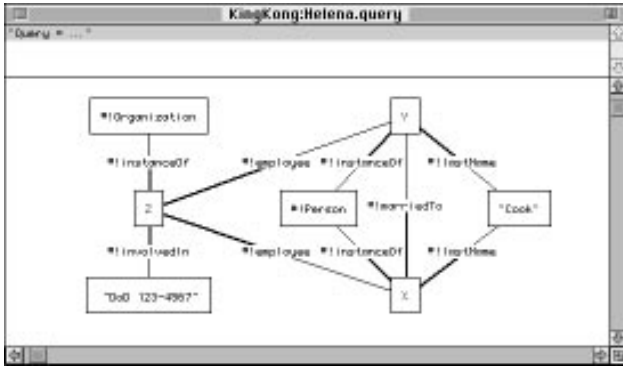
KingKong:Helena.query

"Query = ..."

#!Organization

#!instanceOf

Z

#!involvedIn

"DoD 123-4567"

#!employee

#!employee

Y

#!instanceOf

#!lastName

#!Person

#!marriedTo

"Cook"

#!instanceOf

#!lastName

X